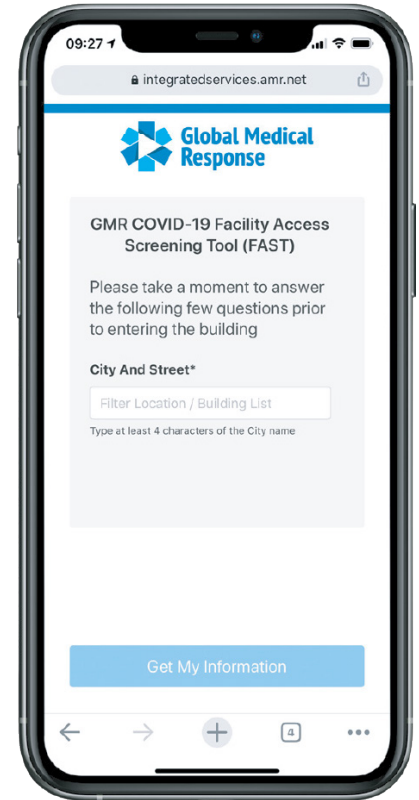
09:27

integratedservices.amr.net

Global Medical Response

GMR COVID-19 Facility Access Screening Tool (FAST)

Please take a moment to answer the following few questions prior to entering the building

City And Street*

Filter Location / Building List

Type at least 4 characters of the City name

Get My Information

4